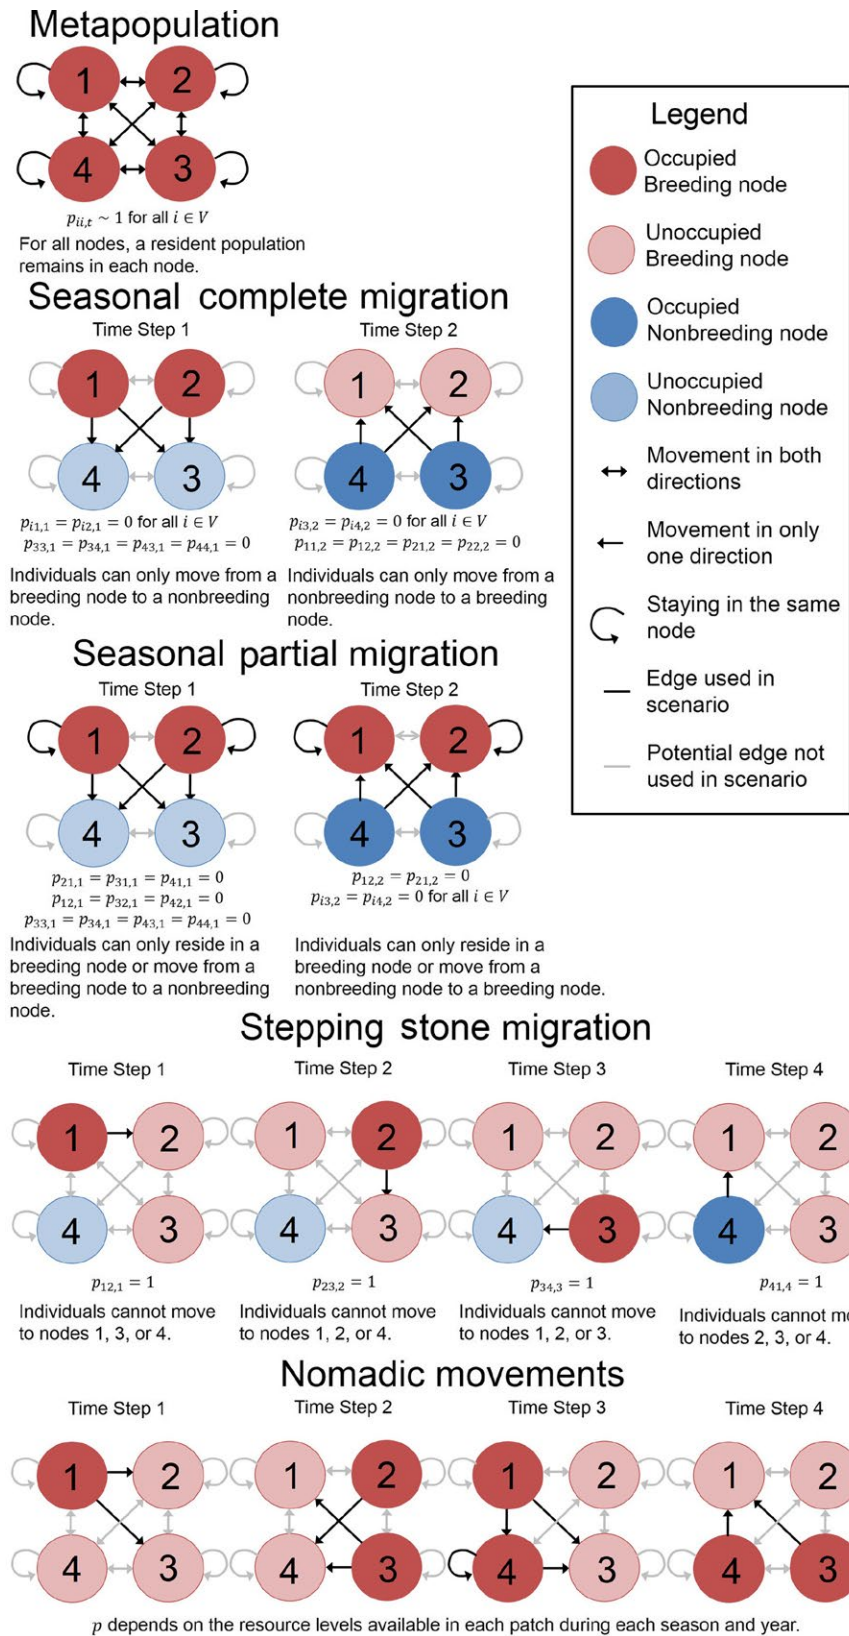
Metapopulation

1 2 4 3

$p_{ii,t} \sim 1$ for all $i \in V$

For all nodes, a resident population remains in each node.

Seasonal complete migration

Time Step 1

1 2 4 3

$p_{i1,1} = p_{i2,1} = 0$ for all $i \in V$
$p_{33,1} = p_{34,1} = p_{43,1} = p_{44,1} = 0$

Individuals can only move from a breeding node to a nonbreeding node.

Time Step 2

1 2 4 3

$p_{i3,2} = p_{i4,2} = 0$ for all $i \in V$
$p_{11,2} = p_{12,2} = p_{21,2} = p_{22,2} = 0$

Individuals can only move from a nonbreeding node to a breeding node.

Seasonal partial migration

Time Step 1

1 2 4 3

$p_{21,1} = p_{31,1} = p_{41,1} = 0$
$p_{12,1} = p_{32,1} = p_{42,1} = 0$
$p_{33,1} = p_{34,1} = p_{43,1} = p_{44,1} = 0$

Individuals can only reside in a breeding node or move from a breeding node to a nonbreeding node.

Time Step 2

1 2 4 3

$p_{12,2} = p_{21,2} = 0$
$p_{i3,2} = p_{i4,2} = 0$ for all $i \in V$

Individuals can only reside in a breeding node or move from a nonbreeding node to a breeding node.

Legend

Occupied Breeding node

Unoccupied Breeding node

Occupied Nonbreeding node

Unoccupied Nonbreeding node

Movement in both directions

Movement in only one direction

Staying in the same node

Edge used in scenario

Potential edge not used in scenario

Stepping stone migration

Time Step 1

1 2 4 3

$p_{12,1} = 1$

Individuals cannot move to nodes 1, 3, or 4.

Time Step 2

1 2 4 3

$p_{23,2} = 1$

Individuals cannot move to nodes 1, 2, or 4.

Time Step 3

1 2 4 3

$p_{34,3} = 1$

Individuals cannot move to nodes 1, 2, or 3.

Time Step 4

1 2 4 3

$p_{41,4} = 1$

Individuals cannot m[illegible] to nodes 2, 3, or 4.

Nomadic movements

Time Step 1

1 2 4 3

Time Step 2

1 2 4 3

Time Step 3

1 2 4 3

Time Step 4

1 2 4 3

$p$ depends on the resource levels available in each patch during each season and year.